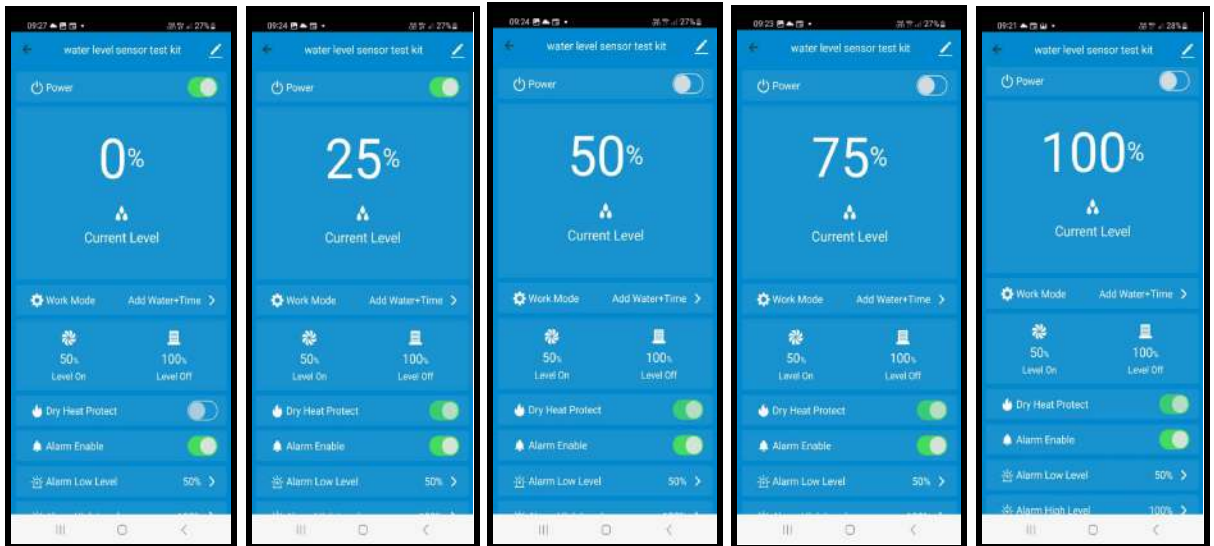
09:27 • 27%

water level sensor test kit

Power

0%

Current Level

Work Mode Add Water+Time >

50% Level On

100% Level Off

Dry Heat Protect

Alarm Enable

Alarm Low Level 50% >

09:24 • 27%

water level sensor test kit

Power

25%

Current Level

Work Mode Add Water+Time >

50% Level On

100% Level Off

Dry Heat Protect

Alarm Enable

Alarm Low Level 50% >

09:24 • 27%

water level sensor test kit

Power

50%

Current Level

Work Mode Add Water+Time >

50% Level On

100% Level Off

Dry Heat Protect

Alarm Enable

Alarm Low Level 50% >

09:23 • 27%

water level sensor test kit

Power

75%

Current Level

Work Mode Add Water+Time >

50% Level On

100% Level Off

Dry Heat Protect

Alarm Enable

Alarm Low Level 50% >

09:21 • 28%

water level sensor test kit

Power

100%

Current Level

Work Mode Add Water+Time >

50% Level On

100% Level Off

Dry Heat Protect

Alarm Enable

Alarm Low Level 50% >

Alarm High Level 100% >